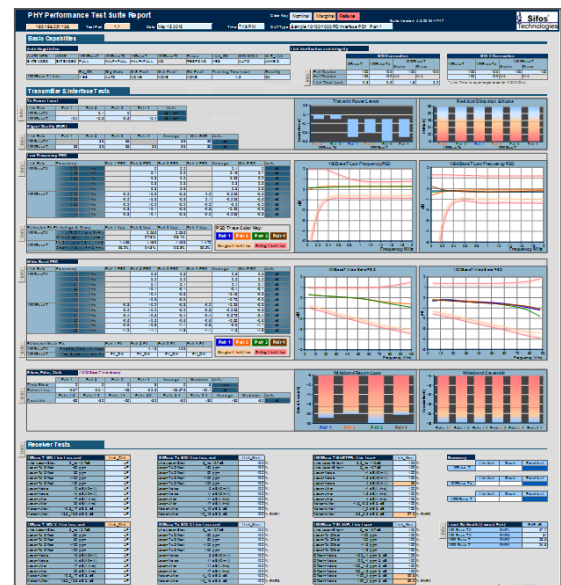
PHY Performance Test Suite Report

Color Key: Nominal Marginal Failure

Sifos Technologies

Basic Capabilities

Transmitter & Interface Tests

Transmit Power Levels

Residual Distortion Shapes

Low Frequency PSD

10BaseT Low Frequency PSD

100BaseTx Low Frequency PSD

Pair 1 Pair 2 Pair 3 Pair 4

Wide Band PSD

10BaseT Wide Band PSD

100BaseT Wide Band PSD

Wideband Return Loss

Wideband Crosstalk

Receiver Tests

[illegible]